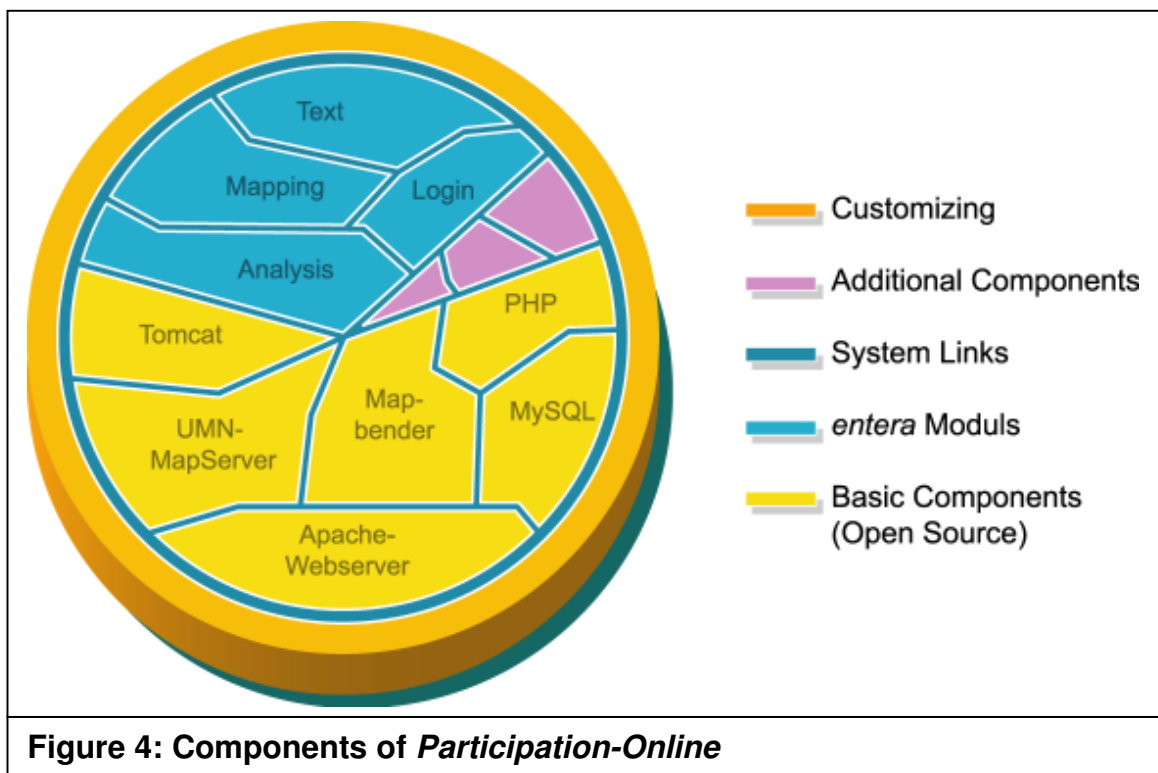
Text

Mapping

Login

Analysis

Tomcat

PHP

Map-
bender

MySQL

UMN-
MapServer

Apache-
Webserver

Customizing

Additional Components

System Links

entera Moduls

Basic Components
(Open Source)

**Figure 4: Components of *Participation-Online***